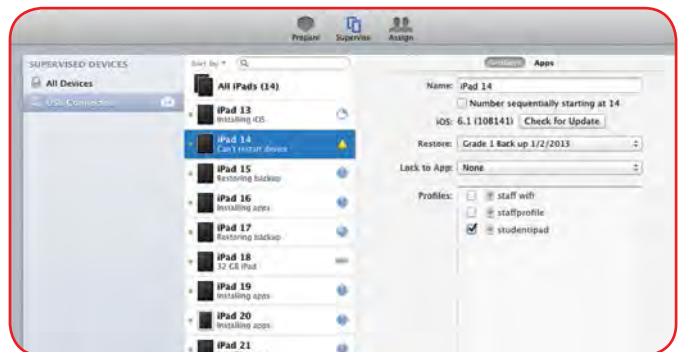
Prepare Supervise Assign

SUPERVISED DEVICES
All Devices
USB Connected

Sort by ▾

All iPads (14)

iPad 13
Installing iOS

iPad 14
Can't restart device

iPad 15
Restoring backup

iPad 16
Installing apps

iPad 17
Restoring backup

iPad 18
32 GB iPad

iPad 19
Installing apps

iPad 20
Installing apps

iPad 21

Settings Apps

Name: iPad 14
Number sequentially starting at 14
iOS: 6.1 (10B141) Check for Update
Restore: Grade 1 Back up 1/2/2013
Lock to App: None
Profiles:
staff wifi
staffprofile
studentipad